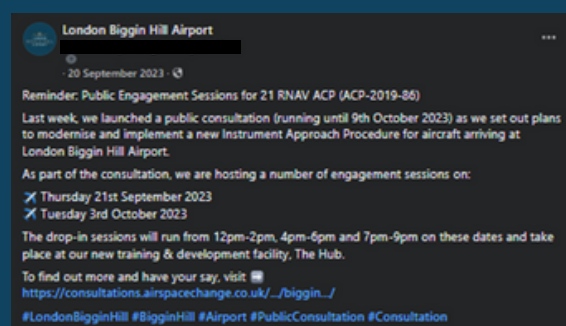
London Biggin Hill Airport

· 20 September 2023 ·

Reminder: Public Engagement Sessions for 21 RNAV ACP (ACP-2019-86)

Last week, we launched a public consultation (running until 9th October 2023) as we set out plans to modernise and implement a new Instrument Approach Procedure for aircraft arriving at London Biggin Hill Airport.

As part of the consultation, we are hosting a number of engagement sessions on:

✈ Thursday 21st September 2023
✈ Tuesday 3rd October 2023

The drop-in sessions will run from 12pm-2pm, 4pm-6pm and 7pm-9pm on these dates and take place at our new training & development facility, The Hub.

To find out more and have your say, visit
https://consultations.airspacechange.co.uk/.../biggin.../

#LondonBigginHill #BigginHill #Airport #PublicConsultation #Consultation